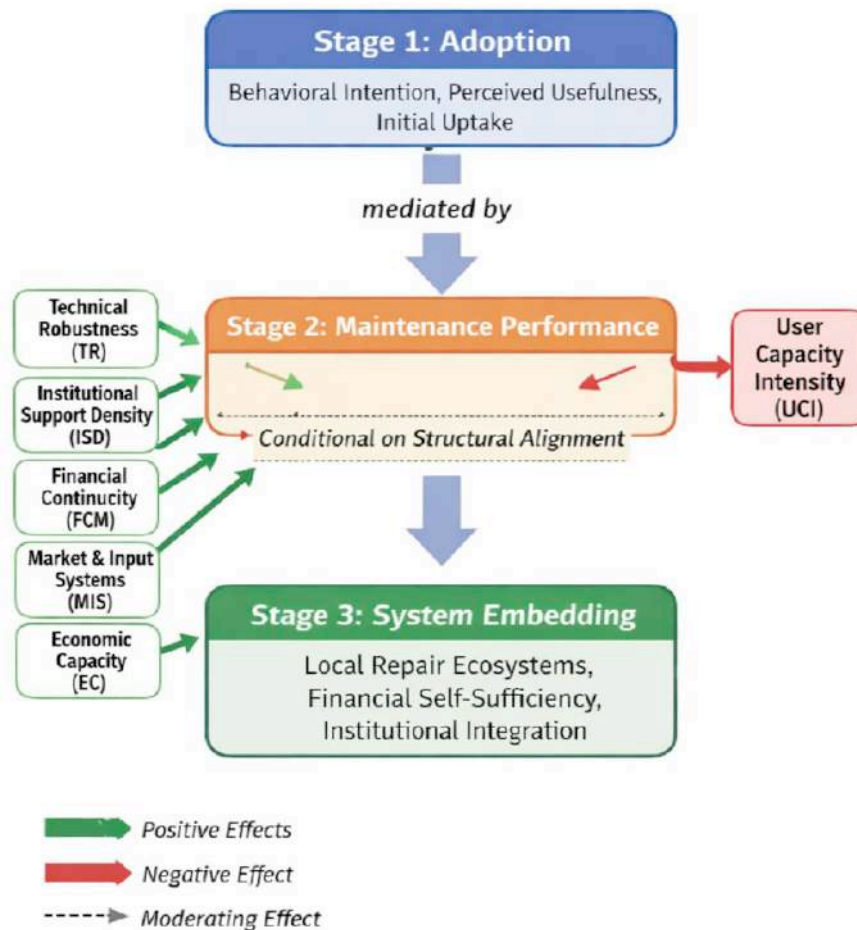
Stage 1: Adoption

Behavioral Intention, Perceived Usefulness, Initial Uptake

mediated by

Technical Robustness (TR)

Institutional Support Density (ISD)

Financial Continucity (FCM)

Market & Input Systems (MIS)

Economic Capacity (EC)

Stage 2: Maintenance Performance

Conditional on Structural Alignment

User Capacity Intensity (UCI)

Stage 3: System Embedding

Local Repair Ecosystems, Financial Self-Sufficiency, Institutional Integration

Positive Effects

Negative Effect

Moderating Effect